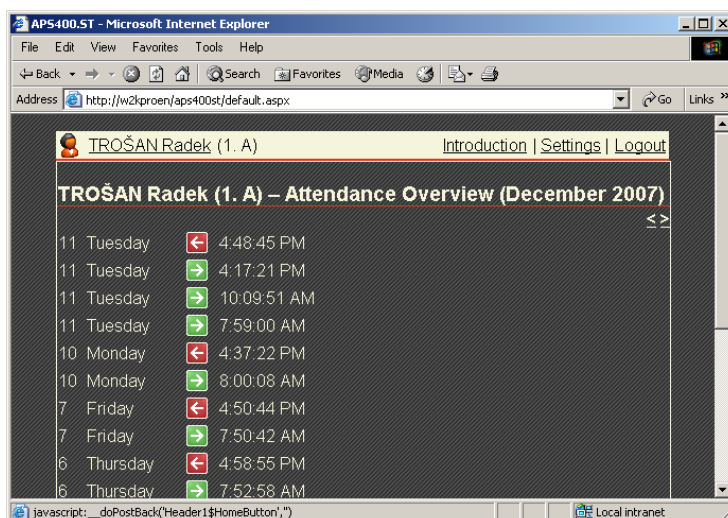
APS400.ST - Microsoft Internet Explorer

File Edit View Favorites Tools Help

Back Search Favorites Media

Address http://w2kproen/aps400st/default.aspx Go Links »

TROŠAN Radek (1. A) Introduction | Settings | Logout

TROŠAN Radek (1. A) – Attendance Overview (December 2007)

< >

| | | |
|---|---|---|
| 11 | Tuesday | 4:48:45 PM |
| 11 | Tuesday | 4:17:21 PM |
| 11 | Tuesday | 10:09:51 AM |
| 11 | Tuesday | 7:59:00 AM |
| 10 | Monday | 4:37:22 PM |
| 10 | Monday | 8:00:08 AM |
| 7 | Friday | 4:50:44 PM |
| 7 | Friday | 7:50:42 AM |
| 6 | Thursday | 4:58:55 PM |
| 6 | Thursday | 7:52:58 AM |

javascript:__doPostBack('Header1$HomeButton','') Local intranet